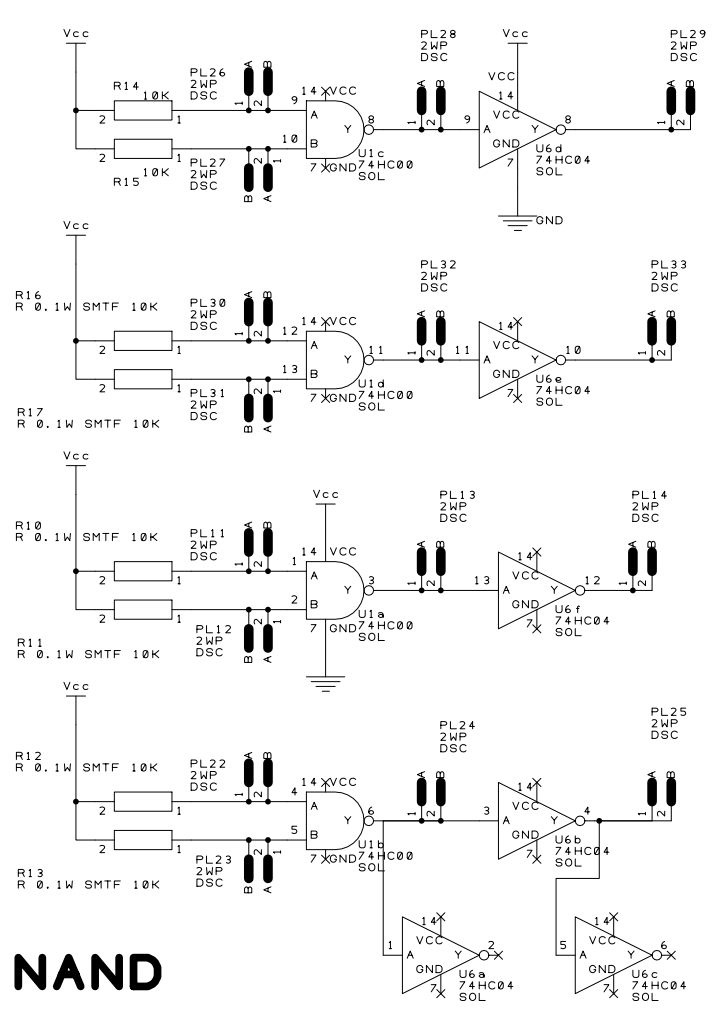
Vcc
PL28
2WP
DSC
Vcc
PL29
2WP
DSC
R14
10K
PL26
2WP
DSC
A
2
B
1
9
14
VCC
A
Y
8
A
B
1
2
9
VCC
14
A
VCC
GND
Y
8
A
B
1
2
2
1
10
B
2
1
R15
10K
PL27
2WP
DSC
B
2
A
1
7
GND
U1c
74HC00
SOL
7
U6d
74HC04
SOL
GND

Vcc
PL32
2WP
DSC
PL33
2WP
DSC
R16
R 0.1W SMTF 10K
PL30
2WP
DSC
A
2
B
1
12
14
VCC
A
Y
11
A
B
1
2
11
14
VCC
A
Y
10
A
B
1
2
2
1
2
1
13
B
PL31
2WP
DSC
B
2
A
1
7
GND
U1d
74HC00
SOL
GND
7
U6e
74HC04
SOL
R17
R 0.1W SMTF 10K

Vcc
Vcc
PL13
2WP
DSC
PL14
2WP
DSC
R10
R 0.1W SMTF 10K
PL11
2WP
DSC
A
2
B
1
1
14
VCC
A
Y
3
A
B
1
2
13
14
VCC
A
Y
12
A
B
1
2
2
1
2
1
2
B
PL12
2WP
DSC
B
2
A
1
7
GND
U1a
74HC00
SOL
GND
7
U6f
74HC04
SOL
R11
R 0.1W SMTF 10K

Vcc
PL24
2WP
DSC
PL25
2WP
DSC
R12
R 0.1W SMTF 10K
PL22
2WP
DSC
A
2
B
1
4
14
VCC
A
Y
6
A
B
1
2
3
14
VCC
A
Y
4
A
B
1
2
2
1
2
1
5
B
PL23
2WP
DSC
B
2
A
1
7
GND
U1b
74HC00
SOL
GND
7
U6b
74HC04
SOL
R13
R 0.1W SMTF 10K
1
14
VCC
A
Y
2
GND
7
U6a
74HC04
SOL
5
14
VCC
A
Y
6
GND
7
U6c
74HC04
SOL

NAND